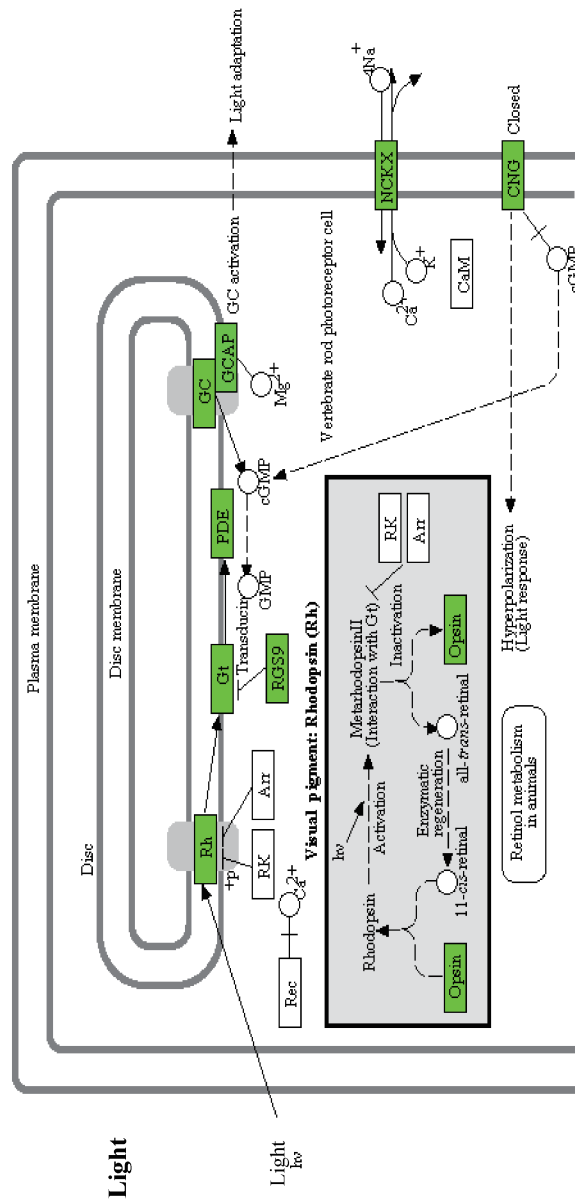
Light

Light
hν

Plasma membrane

Disc membrane

Disc

Vertebrate rod photoreceptor cell

Light adaptation

GC activation

NCKX

CNG

Closed

$Na^+$

$K^+$

$Ca^{2+}$

CaM

cGMP

GC

GCAP

$Mg^{2+}$

cGMP

PDE

GMP

Transducin

Gt

RGS9

Rh

+p

RK

Arr

$Ca^{2+}$

Rec

Hyperpolarization
(Light response)

Visual pigment: Rhodopsin (Rh)

RK

Arr

MetarhodopsinII
(Interaction with Gt)

Inactivation

Opsin

hν

Rhodopsin

Activation

Enzymatic regeneration

all-trans-retinal

11-cis-retinal

Opsin

Retinol metabolism in animals